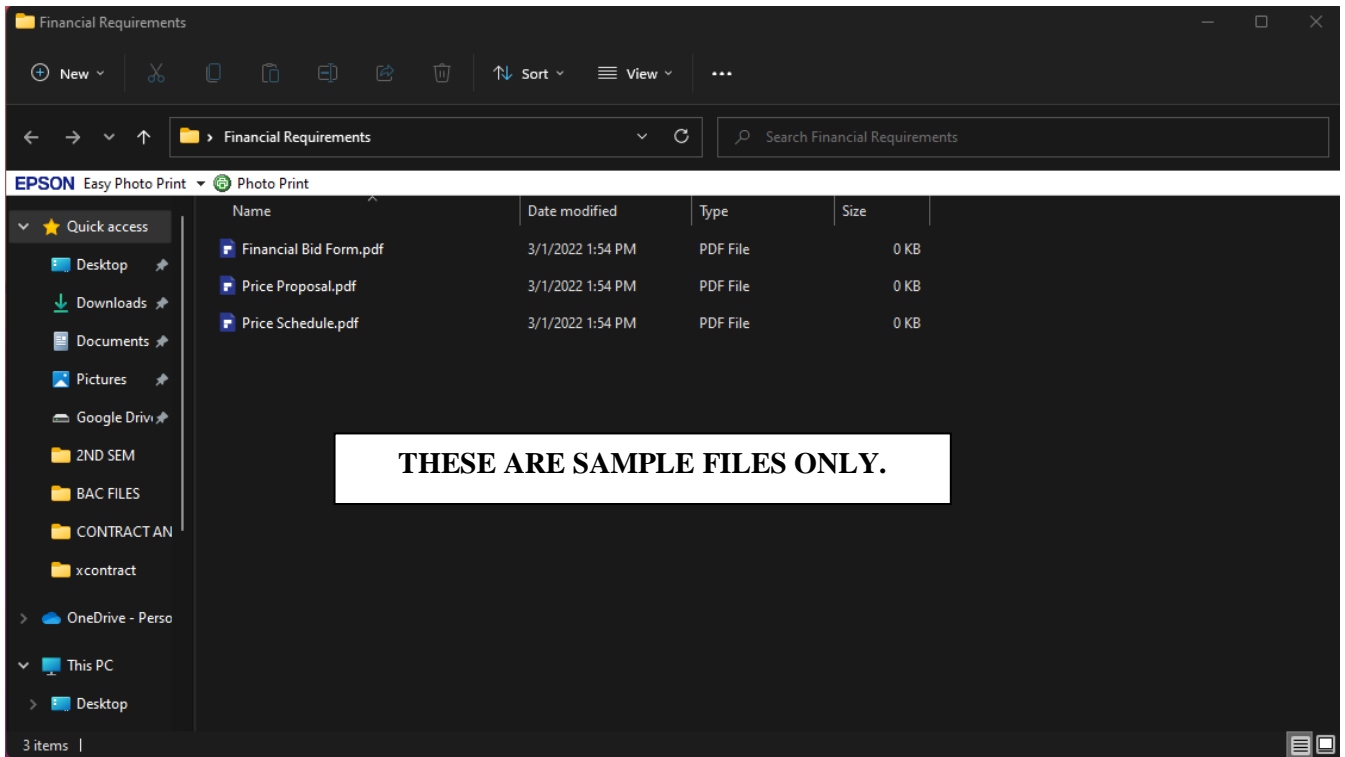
Financial Requirements

New Sort View ...

> Financial Requirements

Search Financial Requirements

EPSON Easy Photo Print Photo Print

Quick access
Desktop
Downloads
Documents
Pictures
Google Driv
2ND SEM
BAC FILES
CONTRACT AN
xcontract
OneDrive - Perso
This PC
Desktop

| Name | Date modified | Type | Size |
|---|---|---|---|
| Financial Bid Form.pdf | 3/1/2022 1:54 PM | PDF File | 0 KB |
| Price Proposal.pdf | 3/1/2022 1:54 PM | PDF File | 0 KB |
| Price Schedule.pdf | 3/1/2022 1:54 PM | PDF File | 0 KB |

THESE ARE SAMPLE FILES ONLY.

3 items |